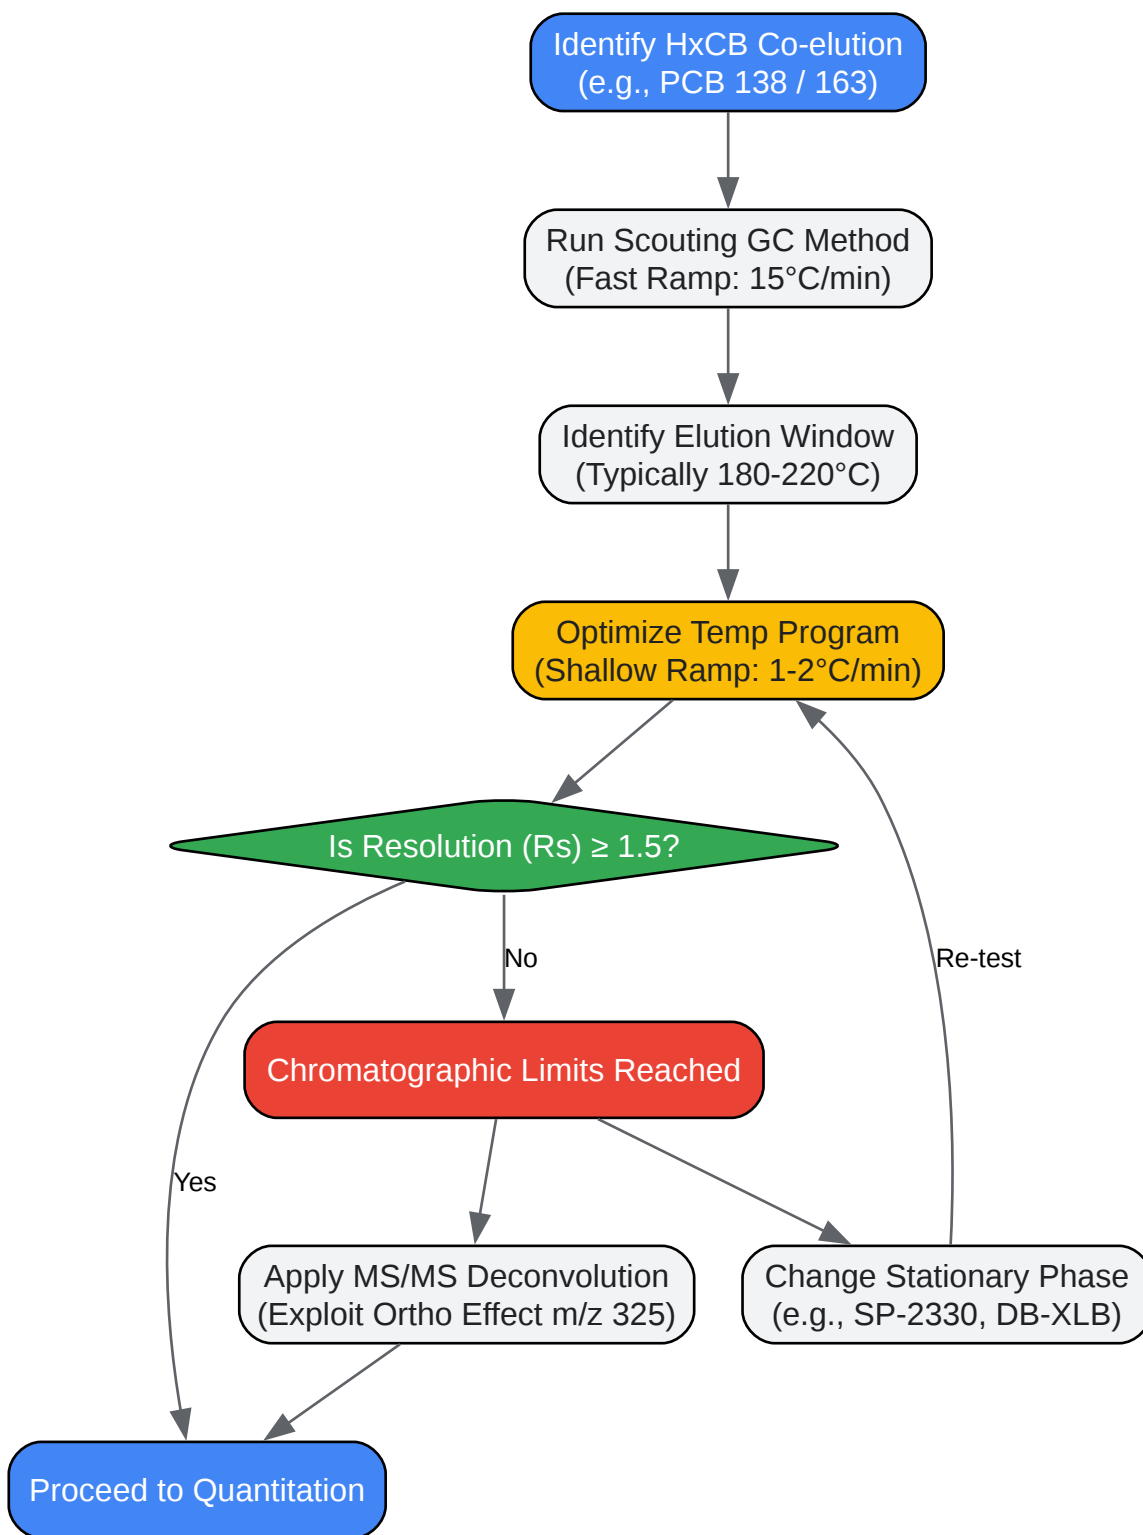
Identify HxCB Co-elution
(e.g., PCB 138 / 163)

Run Scouting GC Method
(Fast Ramp: 15°C/min)

Identify Elution Window
(Typically 180-220°C)

Optimize Temp Program
(Shallow Ramp: 1-2°C/min)

Is Resolution (Rs) ≥ 1.5?

No

Re-test

Chromatographic Limits Reached

Yes

Apply MS/MS Deconvolution
(Exploit Ortho Effect m/z 325)

Change Stationary Phase
(e.g., SP-2330, DB-XLB)

Proceed to Quantitation